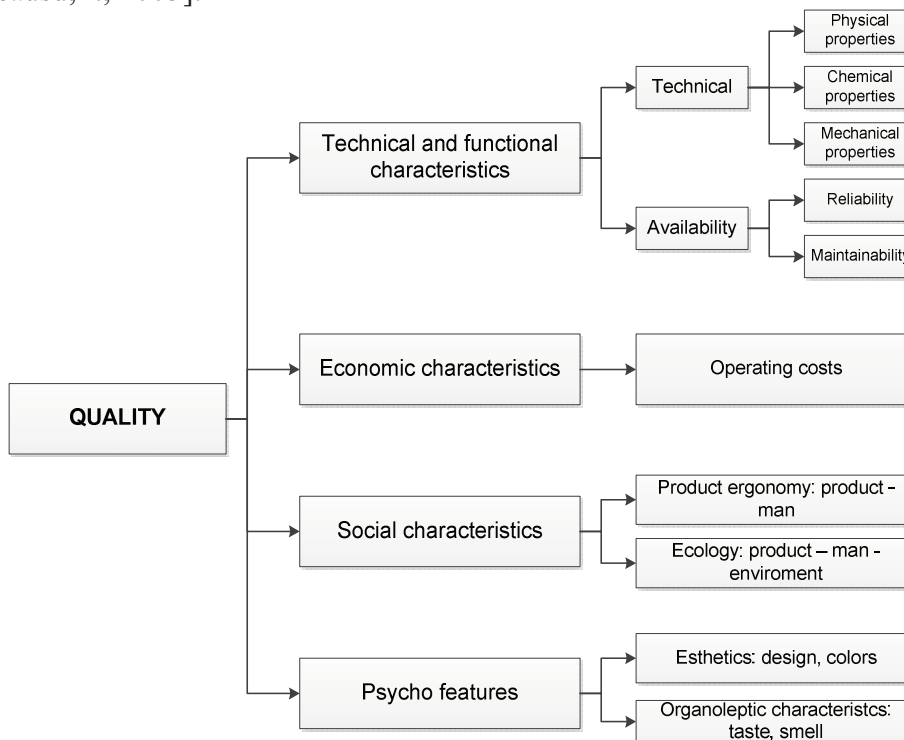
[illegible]

QUALITY

Technical and functional characteristics

Technical

Physical properties

Chemical properties

Mechanical properties

Availability

Reliability

Maintainability

Economic characteristics

Operating costs

Social characteristics

Product ergonomy: product – man

Ecology: product – man - enviroment

Psycho features

Esthetics: design, colors

Organoleptic characteristcs: taste, smell